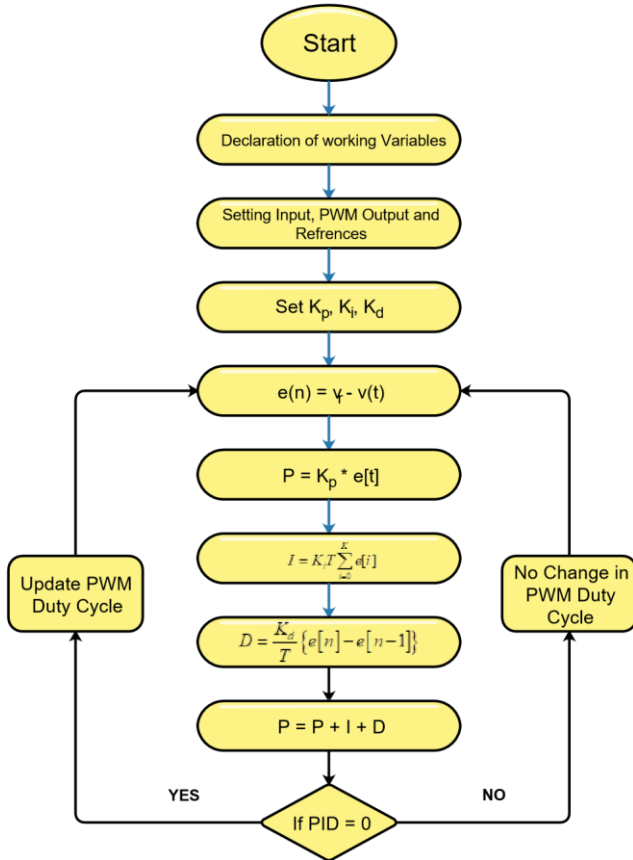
Start

Declaration of working Variables

Setting Input, PWM Output and Refrences

Set $K_p$, $K_i$, $K_d$

$e(n) = v_f - v(t)$

$P = K_p * e[t]$

$I = K_i T \sum_{i=0}^{K} e[i]$

$D = \frac{K_d}{T}\{e[n] - e[n-1]\}$

P = P + I + D

Update PWM Duty Cycle

No Change in PWM Duty Cycle

YES

NO

If PID = 0